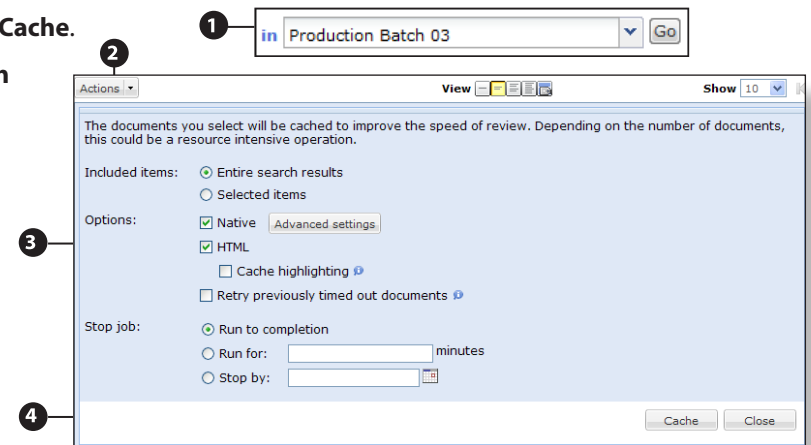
Cache.

n

1

in Production Batch 03

Go

2

Actions

View

Show 10

The documents you select will be cached to improve the speed of review. Depending on the number of documents, this could be a resource intensive operation.

Included items: Entire search results

Selected items

3

Options: Native Advanced settings

HTML

Cache highlighting

Retry previously timed out documents

Stop job: Run to completion

Run for: minutes

Stop by:

4

Cache Close